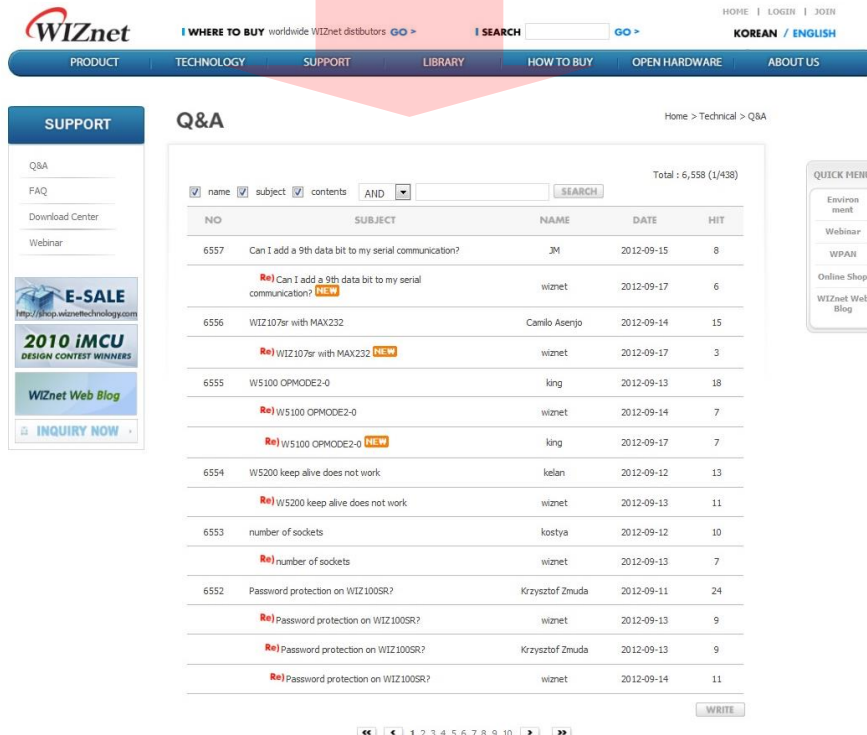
WIZnet

WHERE TO BUY worldwide WIZnet distibutors GO >

SEARCH GO >

HOME | LOGIN | JOIN

KOREAN / ENGLISH

PRODUCT TECHNOLOGY SUPPORT LIBRARY HOW TO BUY OPEN HARDWARE ABOUT US

SUPPORT

Q&A
FAQ
Download Center
Webinar

E-SALE
http://shop.wiznettechnology.com

2010 iMCU
DESIGN CONTEST WINNERS

WIZnet Web Blog

INQUIRY NOW

Q&A

Home > Technical > Q&A

Total : 6,558 (1/438)

name subject contents AND SEARCH

| NO | SUBJECT | NAME | DATE | HIT |
|---|---|---|---|---|
| 6557 | Can I add a 9th data bit to my serial communication? | JM | 2012-09-15 | 8 |
| | Re) Can I add a 9th data bit to my serial communication? NEW | wiznet | 2012-09-17 | 6 |
| 6556 | WIZ107sr with MAX232 | Camilo Asenjo | 2012-09-14 | 15 |
| | Re) WIZ107sr with MAX232 NEW | wiznet | 2012-09-17 | 3 |
| 6555 | W5100 OPMODE2-0 | king | 2012-09-13 | 18 |
| | Re) W5100 OPMODE2-0 | wiznet | 2012-09-14 | 7 |
| | Re) W5100 OPMODE2-0 NEW | king | 2012-09-17 | 7 |
| 6554 | W5200 keep alive does not work | kelan | 2012-09-12 | 13 |
| | Re) W5200 keep alive does not work | wiznet | 2012-09-13 | 11 |
| 6553 | number of sockets | kostya | 2012-09-12 | 10 |
| | Re) number of sockets | wiznet | 2012-09-13 | 7 |
| 6552 | Password protection on WIZ100SR? | Krzysztof Zmuda | 2012-09-11 | 24 |
| | Re) Password protection on WIZ100SR? | wiznet | 2012-09-13 | 9 |
| | Re) Password protection on WIZ100SR? | Krzysztof Zmuda | 2012-09-13 | 9 |
| | Re) Password protection on WIZ100SR? | wiznet | 2012-09-14 | 11 |

WRITE

1 2 3 4 5 6 7 8 9 10

QUICK MENU
Environ ment
Webinar
WPAN
Online Shop
WIZnet Web Blog